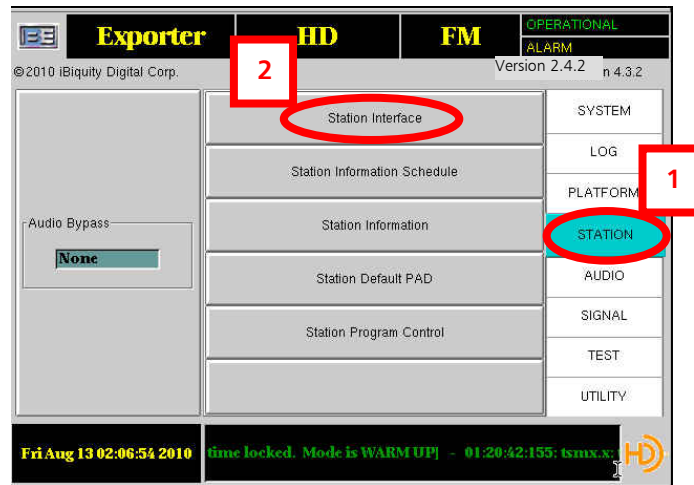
BE Exporter HD FM OPERATIONAL ALARM

©2010 iBiquity Digital Corp.

2

Version 2.4.2 n 4.3.2

Station Interface

Station Information Schedule

Station Information

Station Default PAD

Station Program Control

Audio Bypass

None

SYSTEM

LOG

PLATFORM

1

STATION

AUDIO

SIGNAL

TEST

UTILITY

Fri Aug 13 02:06:54 2010

time locked. Mode is WARM UP| - 01:20:42:155: tsmx.x:

HD